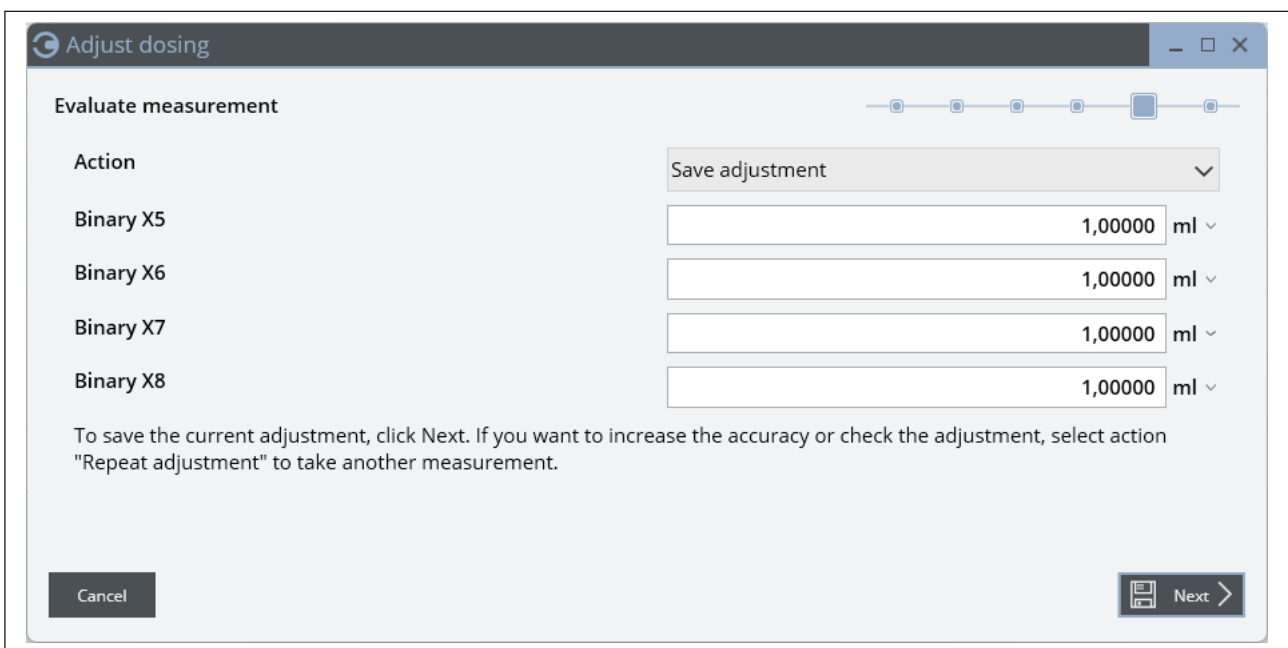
Adjust dosing

Evaluate measurement

Action Save adjustment

Binary X5 1,00000 ml

Binary X6 1,00000 ml

Binary X7 1,00000 ml

Binary X8 1,00000 ml

To save the current adjustment, click Next. If you want to increase the accuracy or check the adjustment, select action "Repeat adjustment" to take another measurement.

Cancel

Next